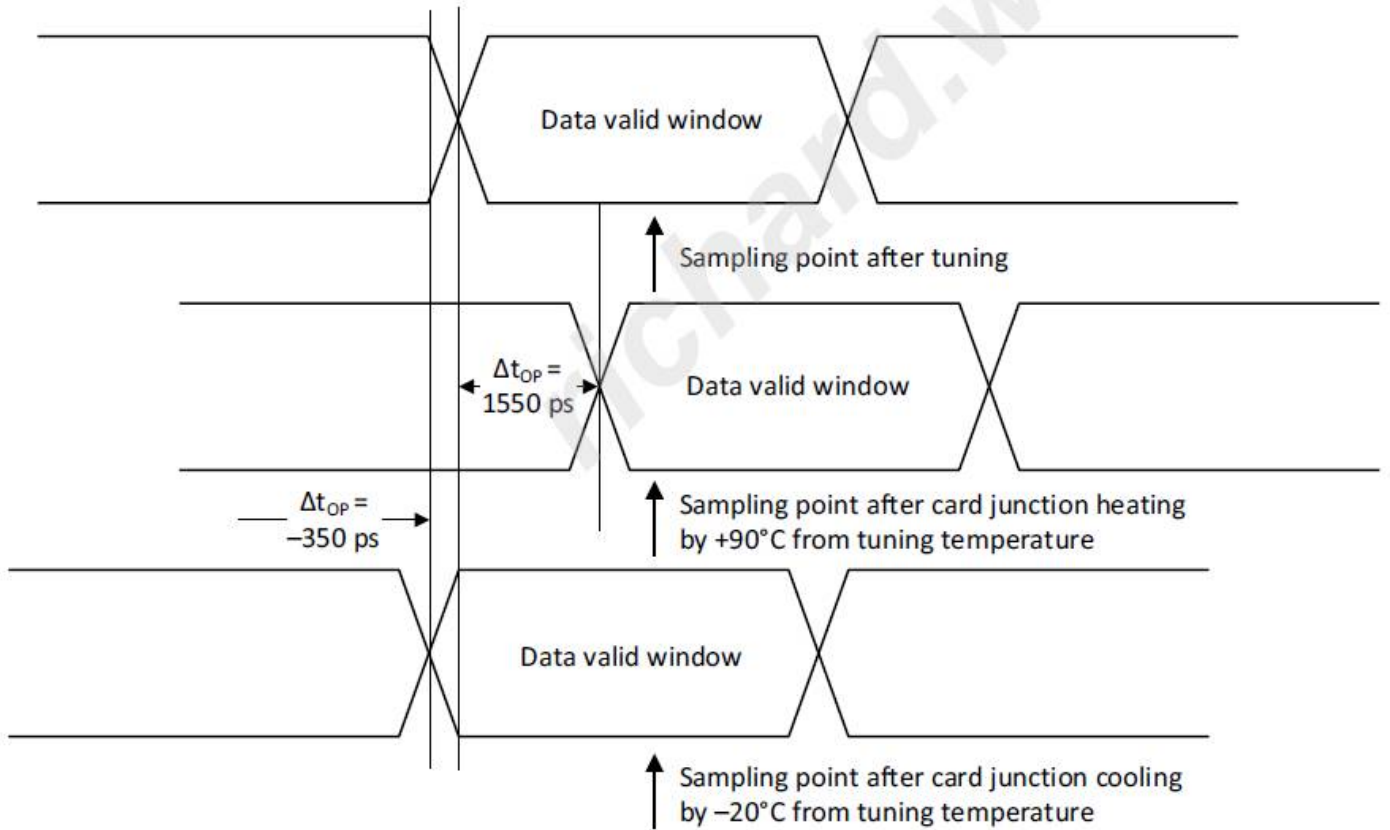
Data valid window

Sampling point after tuning

$\Delta t_{OP}$ = 1550 ps

Data valid window

$\Delta t_{OP}$ = –350 ps

Sampling point after card junction heating by +90°C from tuning temperature

Data valid window

Sampling point after card junction cooling by –20°C from tuning temperature

richard.w